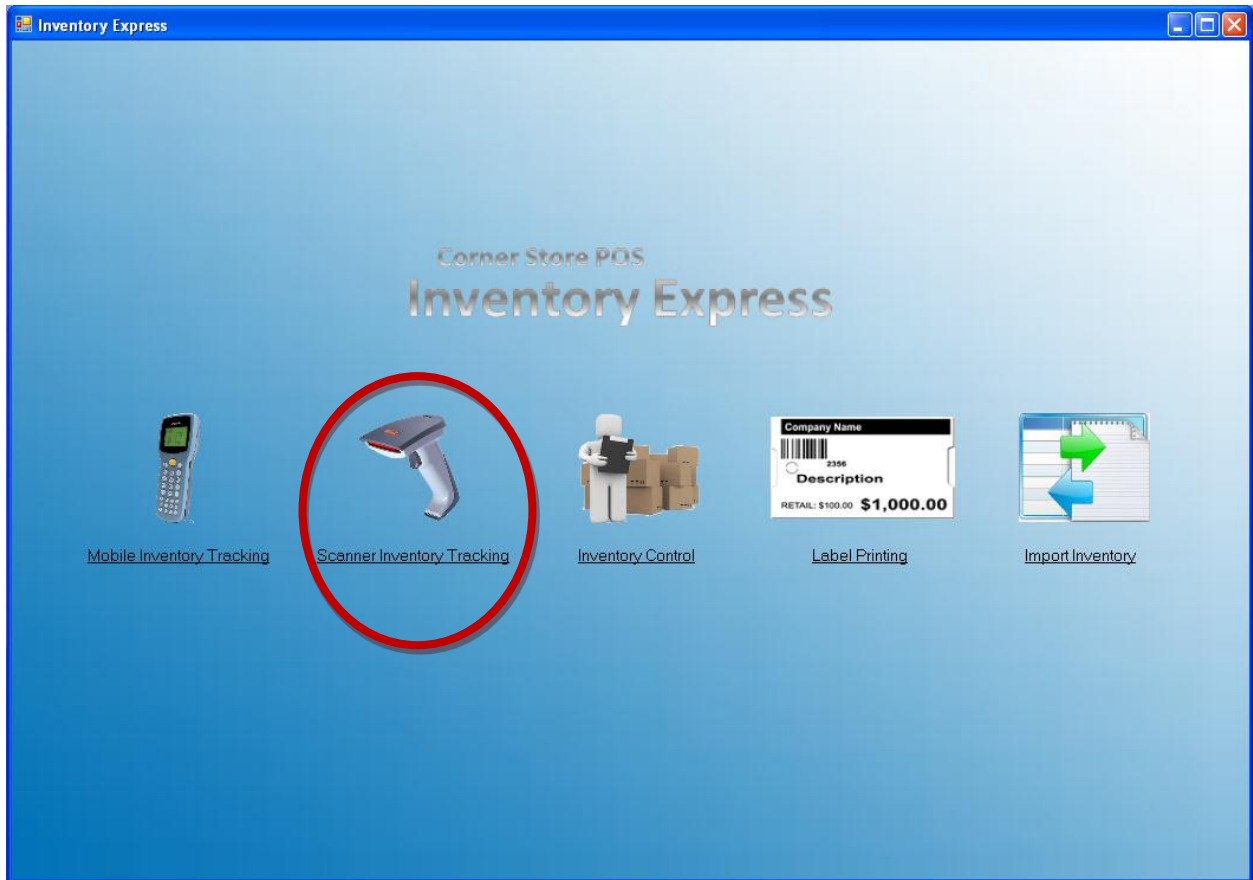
Inventory Express

Corner Store POS
Inventory Express

Company Name
2356
Description
RETAIL: $100.00 $1,000.00

Mobile Inventory Tracking

Scanner Inventory Tracking

Inventory Control

Label Printing

Import Inventory